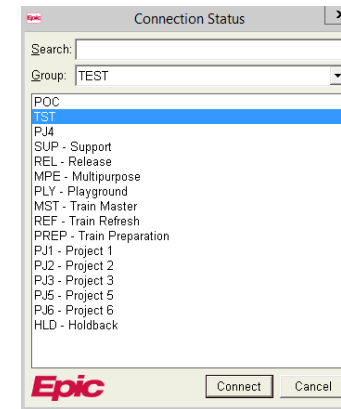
Epic Connection Status

Search:
Group: TEST

POC
TST
PJ4
SUP - Support
REL - Release
MPE - Multipurpose
PLY - Playground
MST - Train Master
REF - Train Refresh
PREP - Train Preparation
PJ1 - Project 1
PJ2 - Project 2
PJ3 - Project 3
PJ5 - Project 5
PJ6 - Project 6
HLD - Holdback

Epic
Connect
Cancel